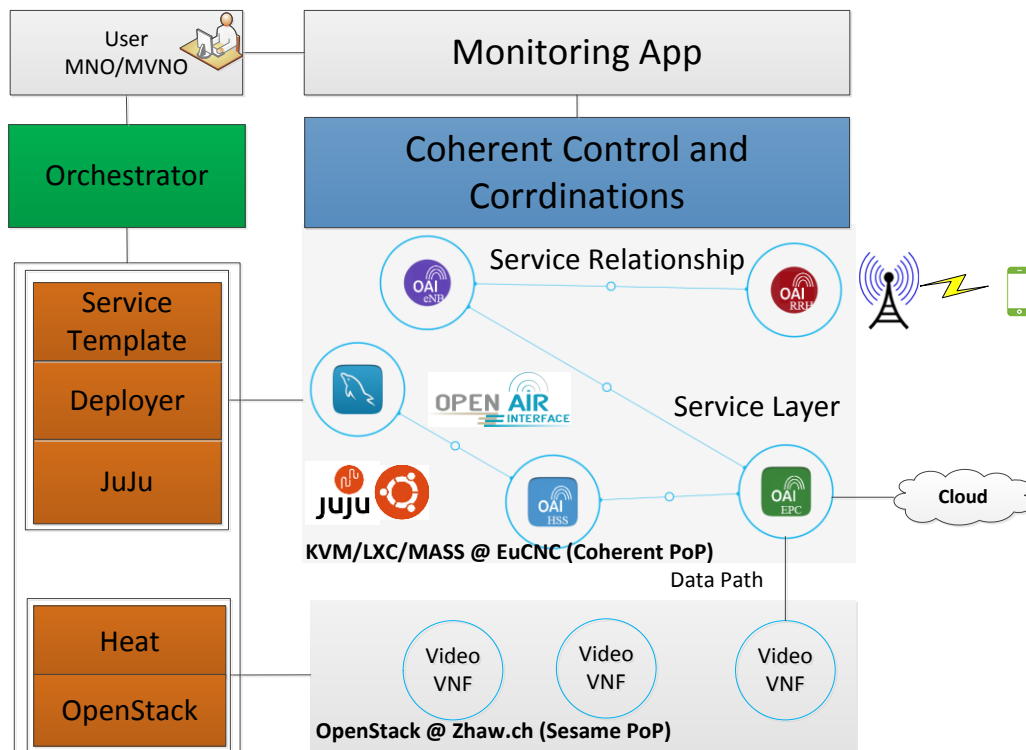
User MNO/MVNO

Monitoring App

Orchestrator

Coherent Control and Corrdinations

Service Template

Deployer

JuJu

Service Relationship

OAI eNB

OAI RRH

OPEN AIR INTERFACE

Service Layer

JUJU

OAI HSS

OAI EPC

Cloud

KVM/LXC/MASS @ EuCNC (Coherent PoP)

Data Path

Heat

OpenStack

Video VNF

Video VNF

Video VNF

OpenStack @ Zhaw.ch (Sesame PoP)